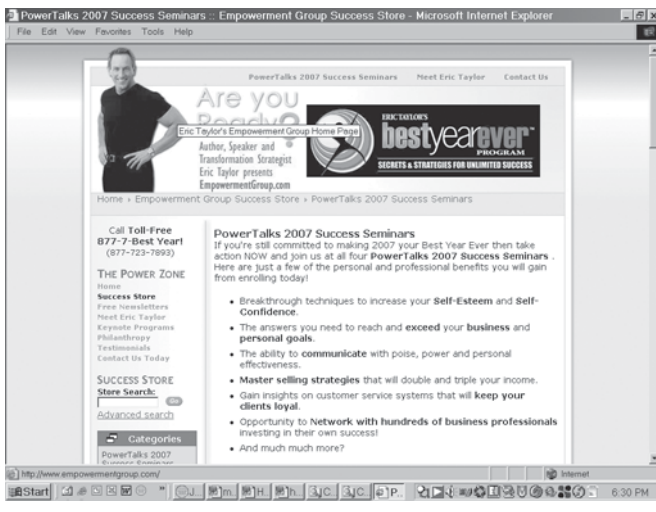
PowerTalks 2007 Success Seminars :: Empowerment Group Success Store - Microsoft Internet Explorer

File Edit View Favorites Tools Help

PowerTalks 2007 Success Seminars Meet Eric Taylor Contact Us

Are you Ready?

Eric Taylor's Empowerment Group Home Page

Author, Speaker and Transformation Strategist Eric Taylor presents EmpowermentGroup.com

ERIC TAYLOR'S best year ever PROGRAM

SECRETS & STRATEGIES FOR UNLIMITED SUCCESS

Home › Empowerment Group Success Store › PowerTalks 2007 Success Seminars

Call Toll-Free 877-7-Best Year! (877-723-7893)

THE POWER ZONE
Home
Success Store
Free Newsletters
Meet Eric Taylor
Keynote Programs
Philanthropy
Testimonials
Contact Us Today

SUCCESS STORE
Store Search:
Go
Advanced search

Categories
PowerTalks 2007 Success Seminars

PowerTalks 2007 Success Seminars

If you're still committed to making 2007 your Best Year Ever then take action NOW and join us at all four PowerTalks 2007 Success Seminars . Here are just a few of the personal and professional benefits you will gain from enrolling today!

- Breakthrough techniques to increase your Self-Esteem and Self-Confidence.
- The answers you need to reach and exceed your business and personal goals.
- The ability to communicate with poise, power and personal effectiveness.
- Master selling strategies that will double and triple your income.
- Gain insights on customer service systems that will keep your clients loyal.
- Opportunity to Network with hundreds of business professionals investing in their own success!
- And much much more?

http://www.empowermentgroup.com/

Internet

Start

6:30 PM